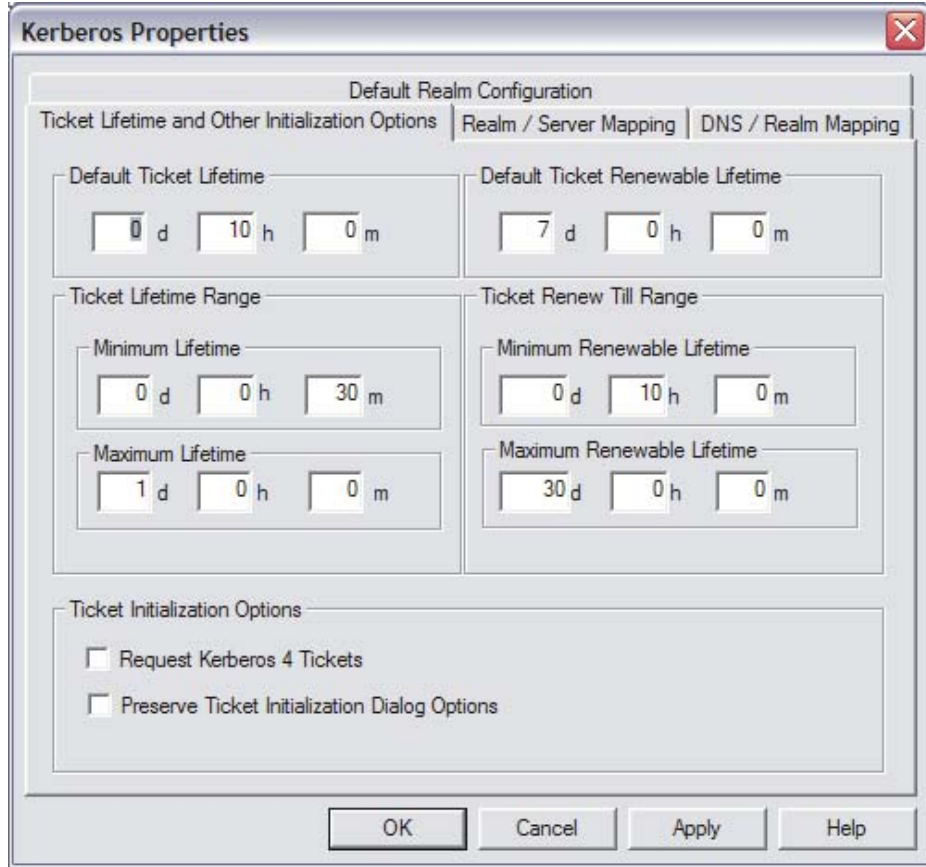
Kerberos Properties

Default Realm Configuration

Ticket Lifetime and Other Initialization Options | Realm / Server Mapping | DNS / Realm Mapping

Default Ticket Lifetime
0 d 10 h 0 m

Default Ticket Renewable Lifetime
7 d 0 h 0 m

Ticket Lifetime Range

Minimum Lifetime
0 d 0 h 30 m

Maximum Lifetime
1 d 0 h 0 m

Ticket Renew Till Range

Minimum Renewable Lifetime
0 d 10 h 0 m

Maximum Renewable Lifetime
30 d 0 h 0 m

Ticket Initialization Options

Request Kerberos 4 Tickets

Preserve Ticket Initialization Dialog Options

OK Cancel Apply Help